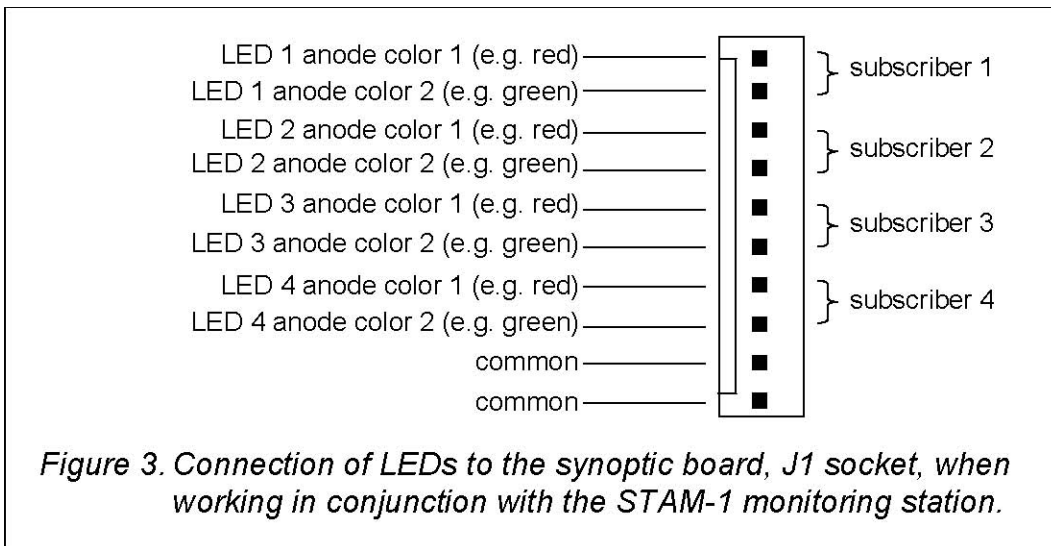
LED 1 anode color 1 (e.g. red)
LED 1 anode color 2 (e.g. green)
LED 2 anode color 1 (e.g. red)
LED 2 anode color 2 (e.g. green)
LED 3 anode color 1 (e.g. red)
LED 3 anode color 2 (e.g. green)
LED 4 anode color 1 (e.g. red)
LED 4 anode color 2 (e.g. green)
common
common

subscriber 1
subscriber 2
subscriber 3
subscriber 4

Figure 3. Connection of LEDs to the synoptic board, J1 socket, when working in conjunction with the STAM-1 monitoring station.